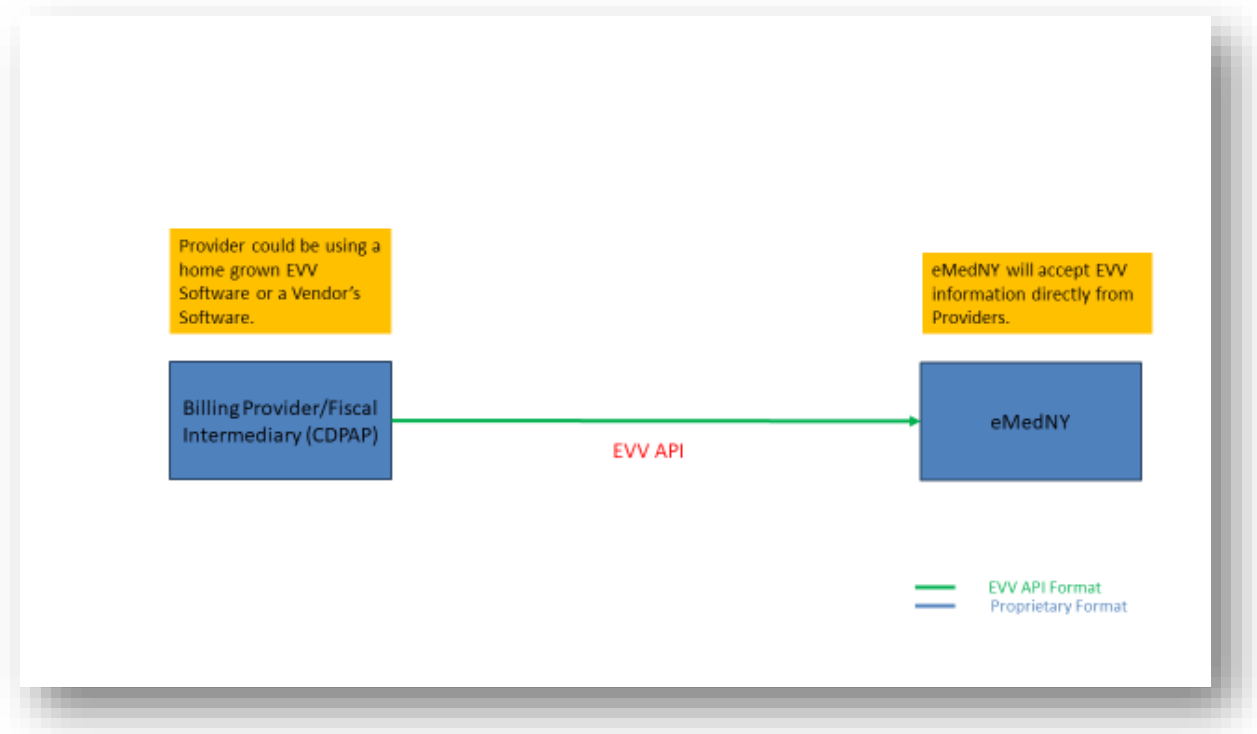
Provider could be using a home grown EVV Software or a Vendor's Software.

eMedNY will accept EVV information directly from Providers.

Billing Provider/Fiscal Intermediary (CDPAP)

EVV API

eMedNY

EVV API Format
Proprietary Format